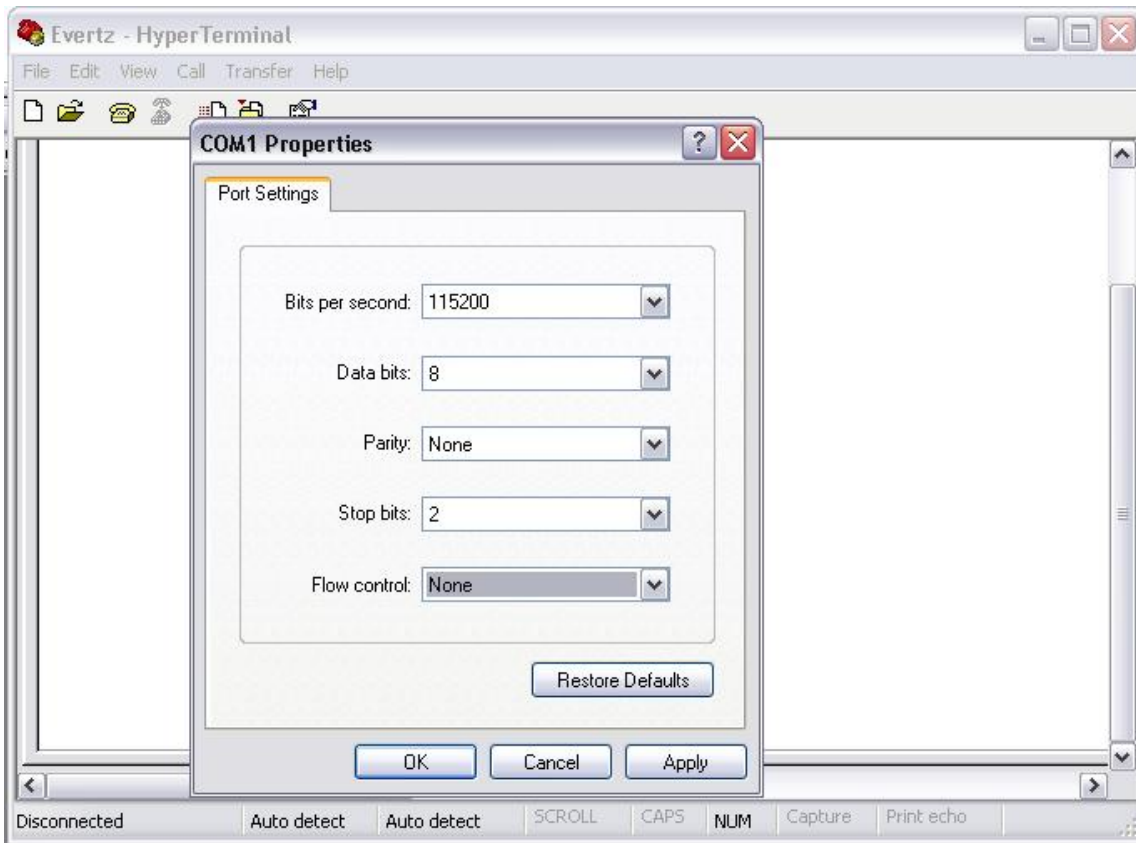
Evertz - HyperTerminal

File Edit View Call Transfer Help

COM1 Properties

Port Settings

Bits per second: 115200

Data bits: 8

Parity: None

Stop bits: 2

Flow control: None

Restore Defaults

OK Cancel Apply

Disconnected Auto detect Auto detect SCROLL CAPS NUM Capture Print echo